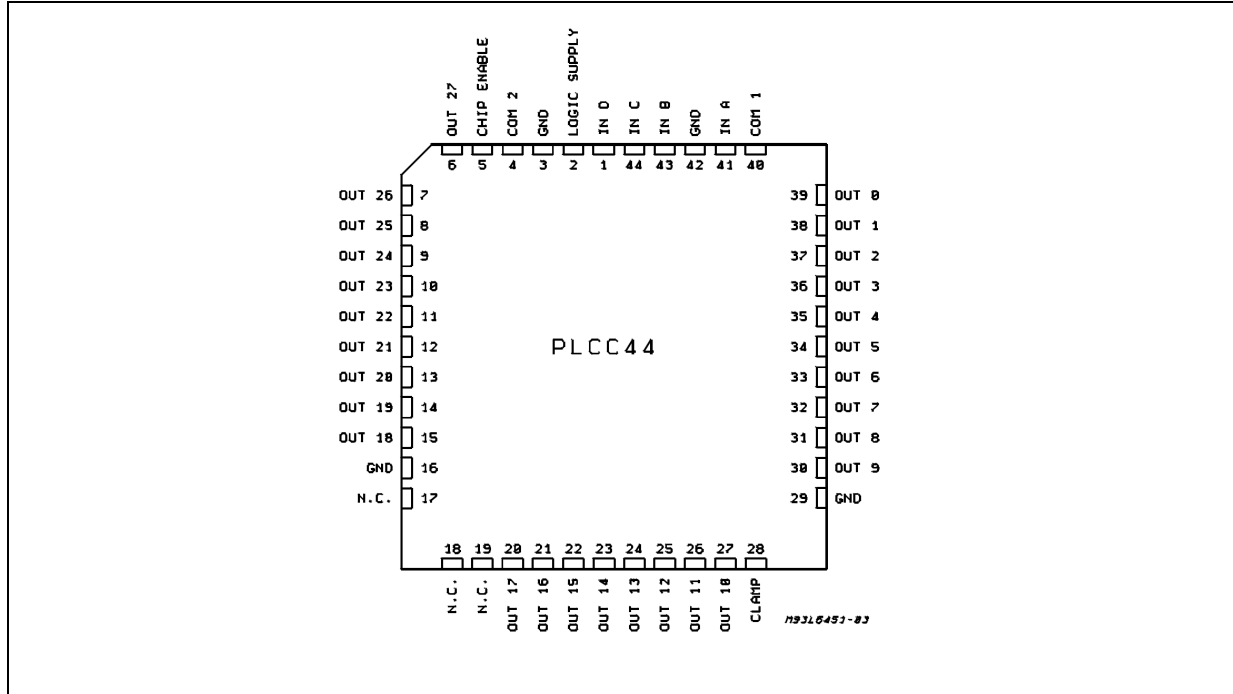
OUT 27 CHIP ENABLE COM 2 GND LOGIC SUPPLY IN D IN C IN B GND IN A COM 1

6 5 4 3 2 1 44 43 42 41 40

OUT 26 7
OUT 25 8
OUT 24 9
OUT 23 10
OUT 22 11
OUT 21 12
OUT 20 13
OUT 19 14
OUT 18 15
GND 16
N.C. 17

39 OUT 0
38 OUT 1
37 OUT 2
36 OUT 3
35 OUT 4
34 OUT 5
33 OUT 6
32 OUT 7
31 OUT 8
30 OUT 9
29 GND

PLCC44

18 19 20 21 22 23 24 25 26 27 28

N.C. N.C. OUT 17 OUT 16 OUT 15 OUT 14 OUT 13 OUT 12 OUT 11 OUT 10 CLAMP

M93L6451-03